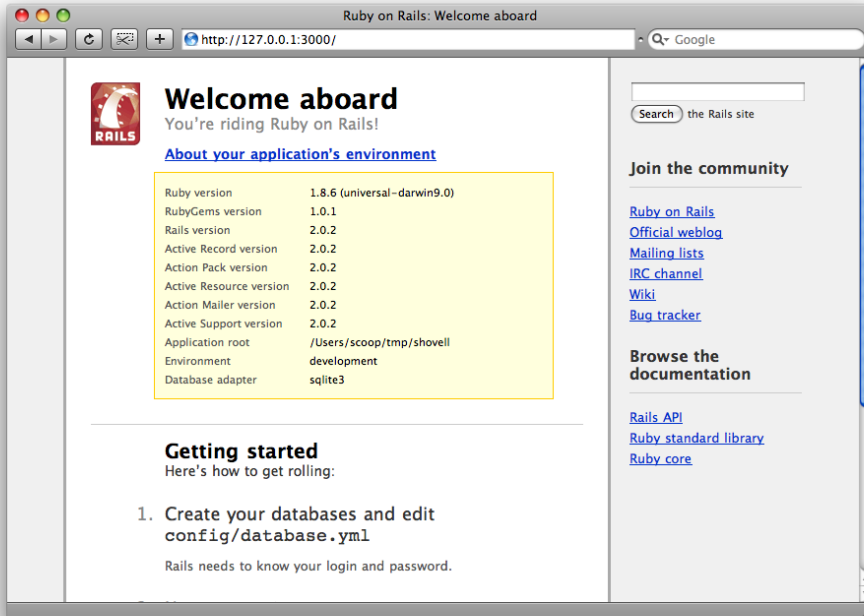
Ruby on Rails: Welcome aboard

http://127.0.0.1:3000/

Google

RAILS

Welcome aboard

You're riding Ruby on Rails!

About your application's environment

| | |
|---|---|
| Ruby version | 1.8.6 (universal-darwin9.0) |
| RubyGems version | 1.0.1 |
| Rails version | 2.0.2 |
| Active Record version | 2.0.2 |
| Action Pack version | 2.0.2 |
| Active Resource version | 2.0.2 |
| Action Mailer version | 2.0.2 |
| Active Support version | 2.0.2 |
| Application root | /Users/scoop/tmp/shovell |
| Environment | development |
| Database adapter | sqlite3 |

Getting started

Here's how to get rolling:

1. Create your databases and edit config/database.yml

Rails needs to know your login and password.

Search the Rails site

Join the community

Ruby on Rails
Official weblog
Mailing lists
IRC channel
Wiki
Bug tracker

Browse the documentation

Rails API
Ruby standard library
Ruby core